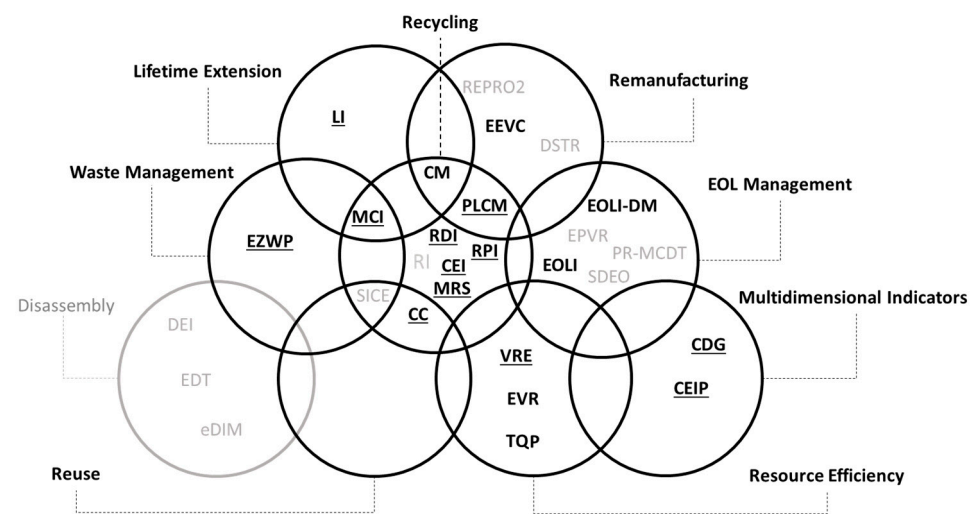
Recycling

Lifetime Extension

Remanufacturing

LI

REPRO2

EEVC

DSTR

Waste Management

CM

EOL Management

MCI

PLCM

EOLI-DM

EZWP

RDI

RPI

EPVR

PR-MCDT

RI

CEI

EOLI

SDEO

MRS

Disassembly

SICE

Multidimensional Indicators

CC

DEI

VRE

CDG

EDT

EVR

CEIP

eDIM

TQP

Reuse

Resource Efficiency